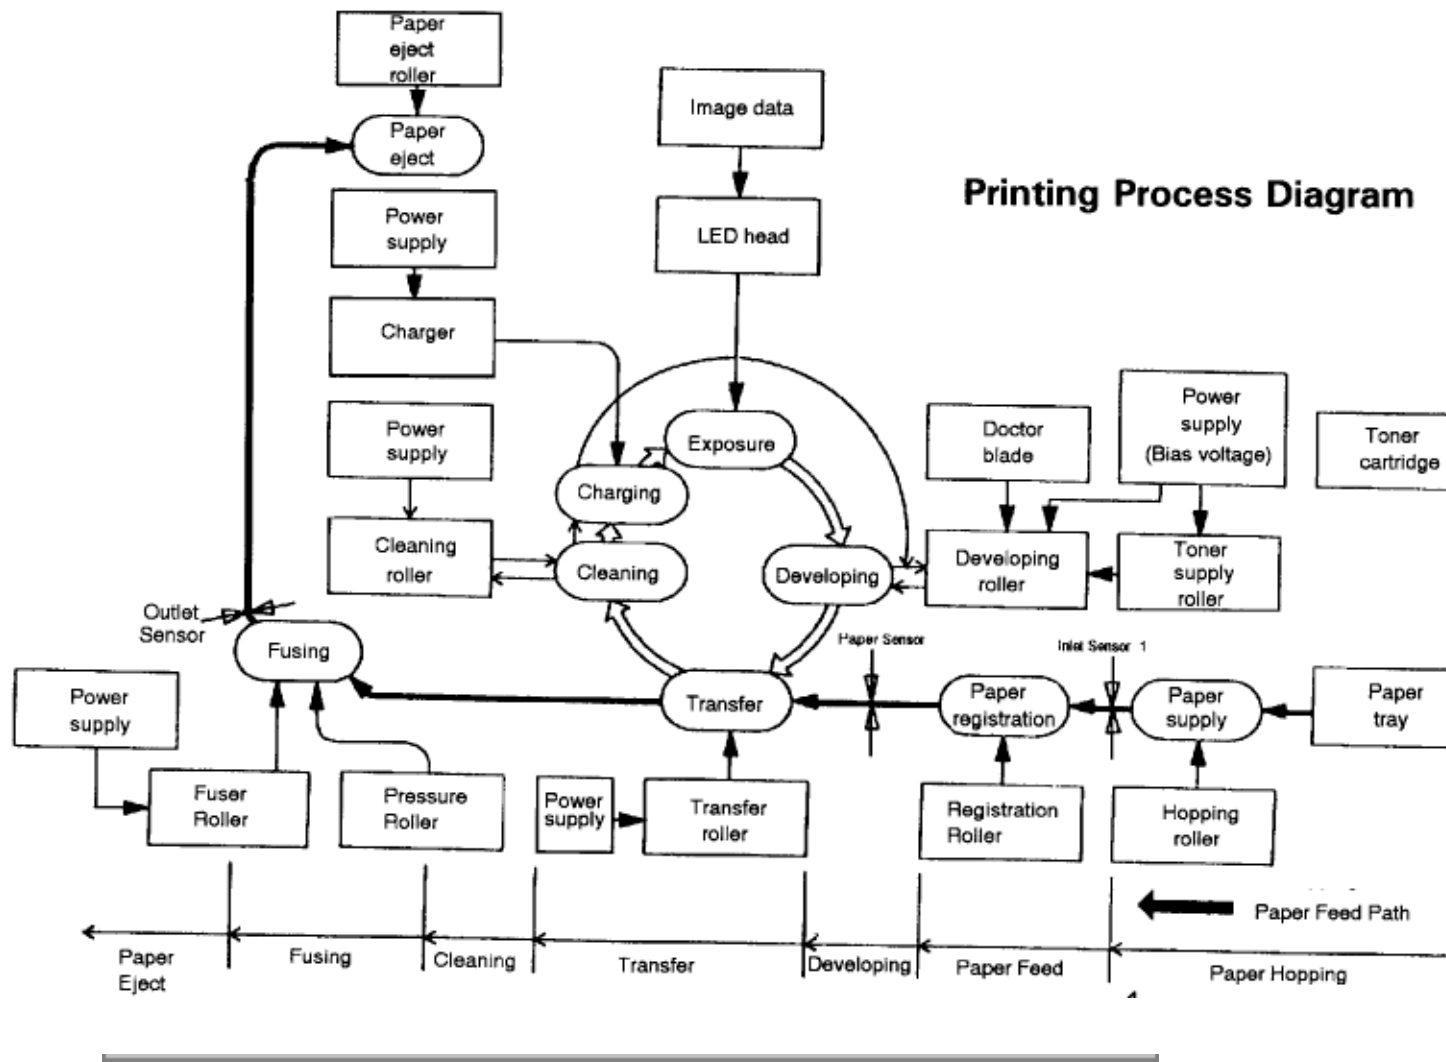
Printing Process Diagram

Paper eject roller

Paper eject

Power supply

Charger

Power supply

Cleaning roller

Image data

LED head

Exposure

Charging

Cleaning

Developing

Transfer

Doctor blade

Power supply (Bias voltage)

Toner cartridge

Developing roller

Toner supply roller

Outlet Sensor

Fusing

Paper Sensor

Inlet Sensor 1

Paper registration

Paper supply

Paper tray

Power supply

Fuser Roller

Pressure Roller

Power supply

Transfer roller

Registration Roller

Hopping roller

Paper Feed Path

Paper Eject

Fusing

Cleaning

Transfer

Developing

Paper Feed

Paper Hopping